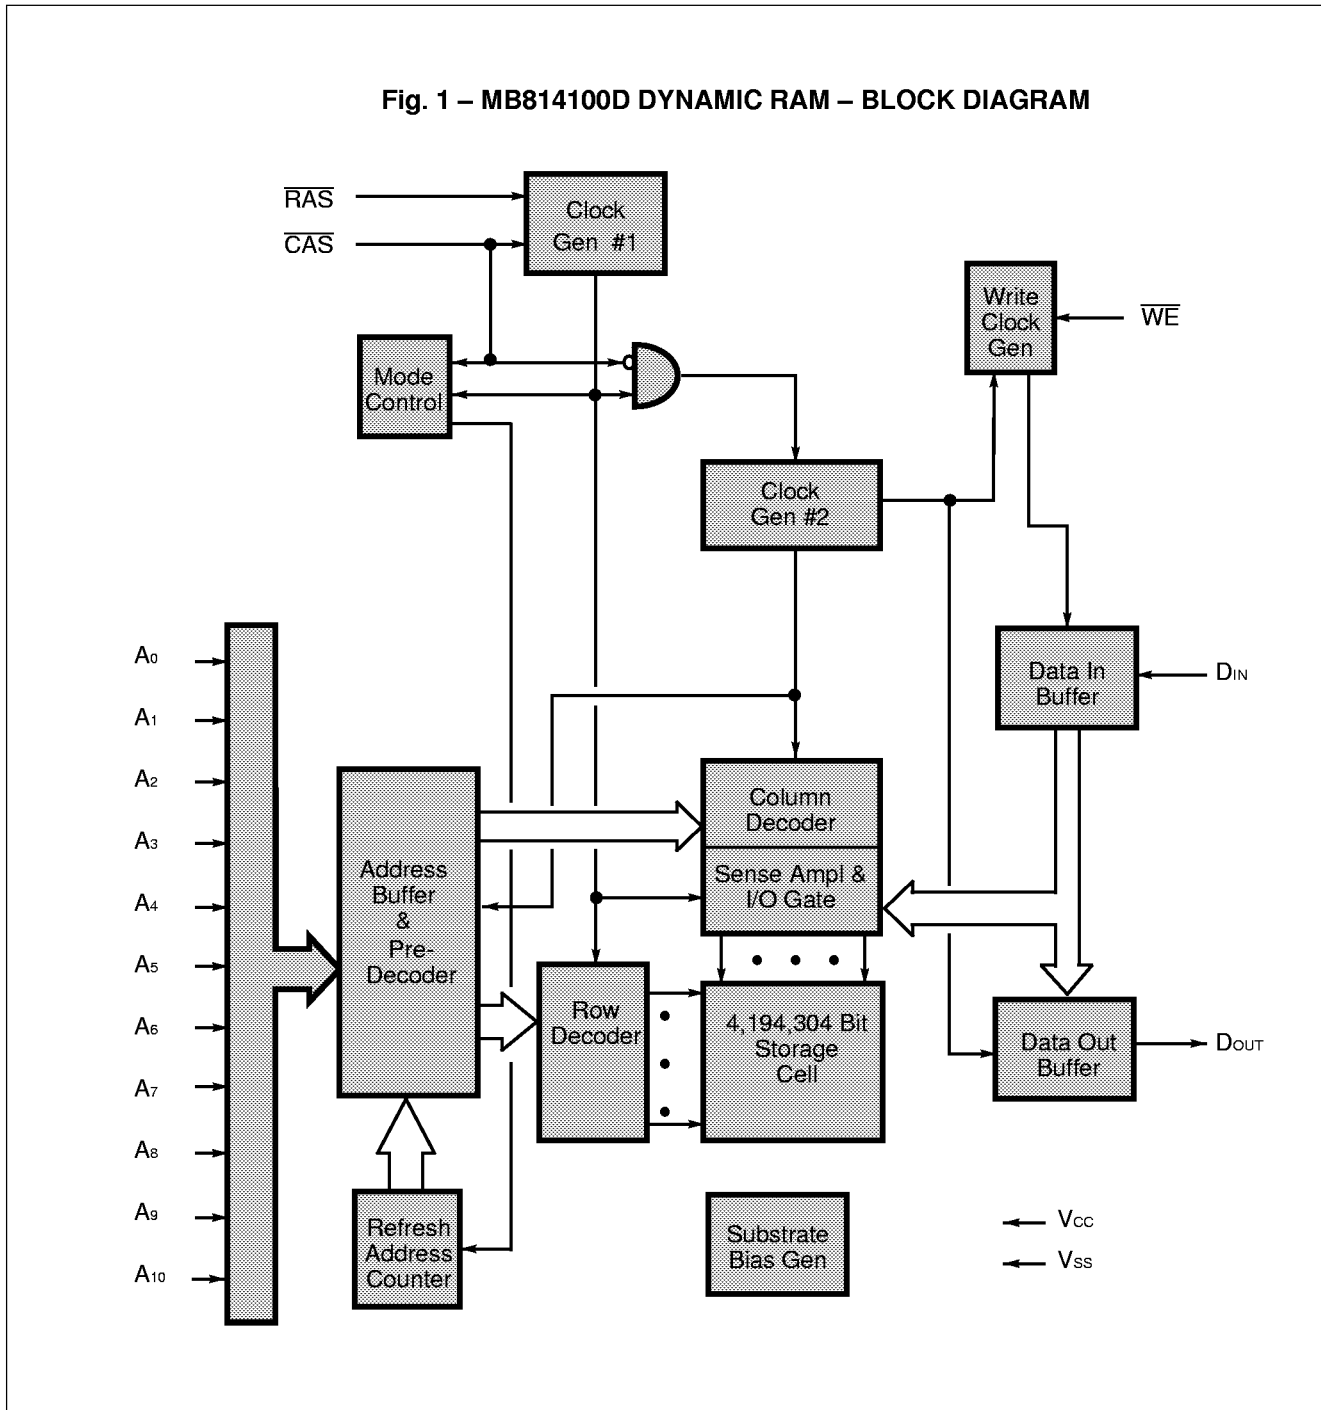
Fig. 1 – MB814100D DYNAMIC RAM – BLOCK DIAGRAM

$\overline{RAS}$

$\overline{CAS}$

Clock Gen #1

Write Clock Gen

$\overline{WE}$

Mode Control

Clock Gen #2

Data In Buffer

$D_{IN}$

$A_0$

$A_1$

$A_2$

$A_3$

$A_4$

$A_5$

$A_6$

$A_7$

$A_8$

$A_9$

$A_{10}$

Address Buffer & Pre-Decoder

Column Decoder

Sense Ampl & I/O Gate

Row Decoder

4,194,304 Bit Storage Cell

Data Out Buffer

$D_{OUT}$

Refresh Address Counter

Substrate Bias Gen

$V_{CC}$

$V_{SS}$